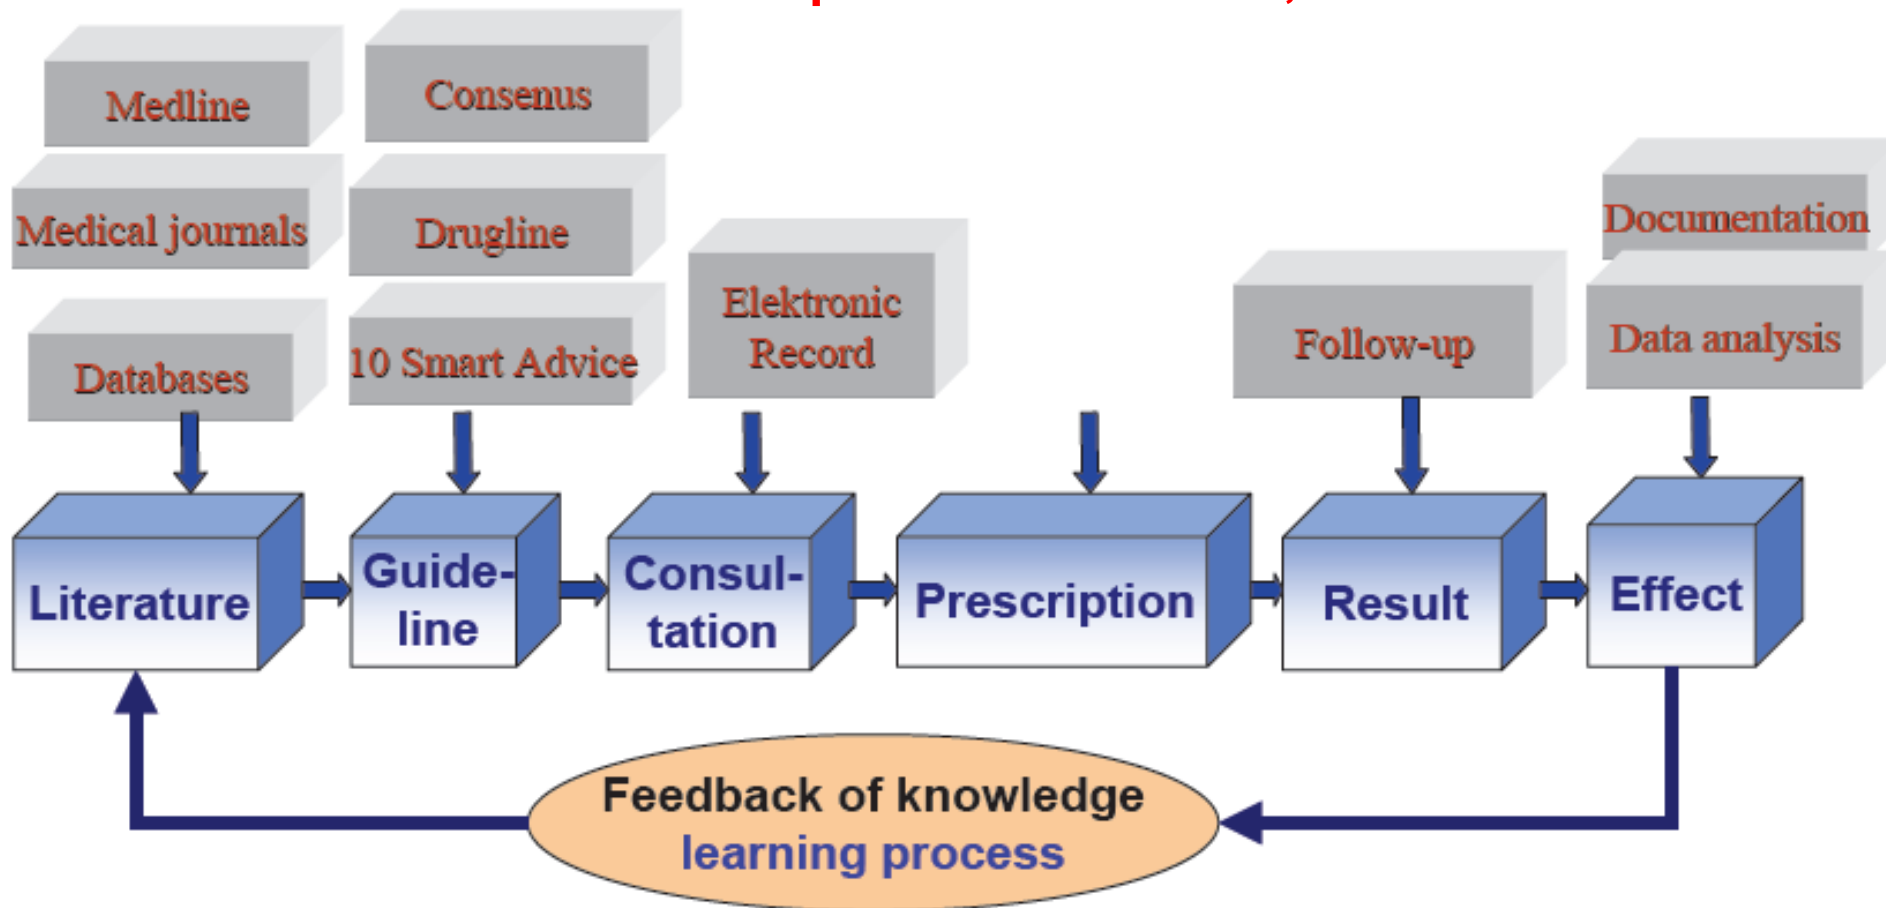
Medline

Consenus

Medical journals

Drugline

Documentation

Elektronic Record

Follow-up

Data analysis

Databases

10 Smart Advice

Literature

Guide-line

Consul-tation

Prescription

Result

Effect

Feedback of knowledge
learning process